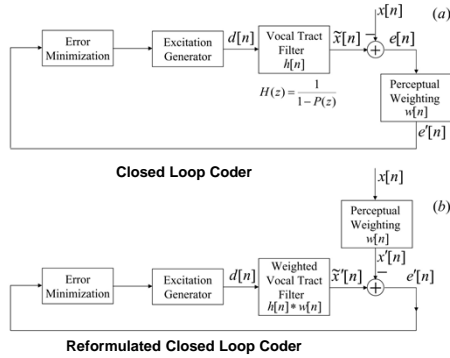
(a)

Error Minimization

Excitation Generator

$d[n]$

Vocal Tract Filter $h[n]$

$\tilde{x}[n]$

$x[n]$

$e[n]$

$H(z) = \frac{1}{1-P(z)}$

Perceptual Weighting $w[n]$

$e'[n]$

Closed Loop Coder

$x[n]$

(b)

Perceptual Weighting $w[n]$

$x'[n]$

Error Minimization

Excitation Generator

$d[n]$

Weighted Vocal Tract Filter $h[n]*w[n]$

$\tilde{x}'[n]$

$e'[n]$

Reformulated Closed Loop Coder